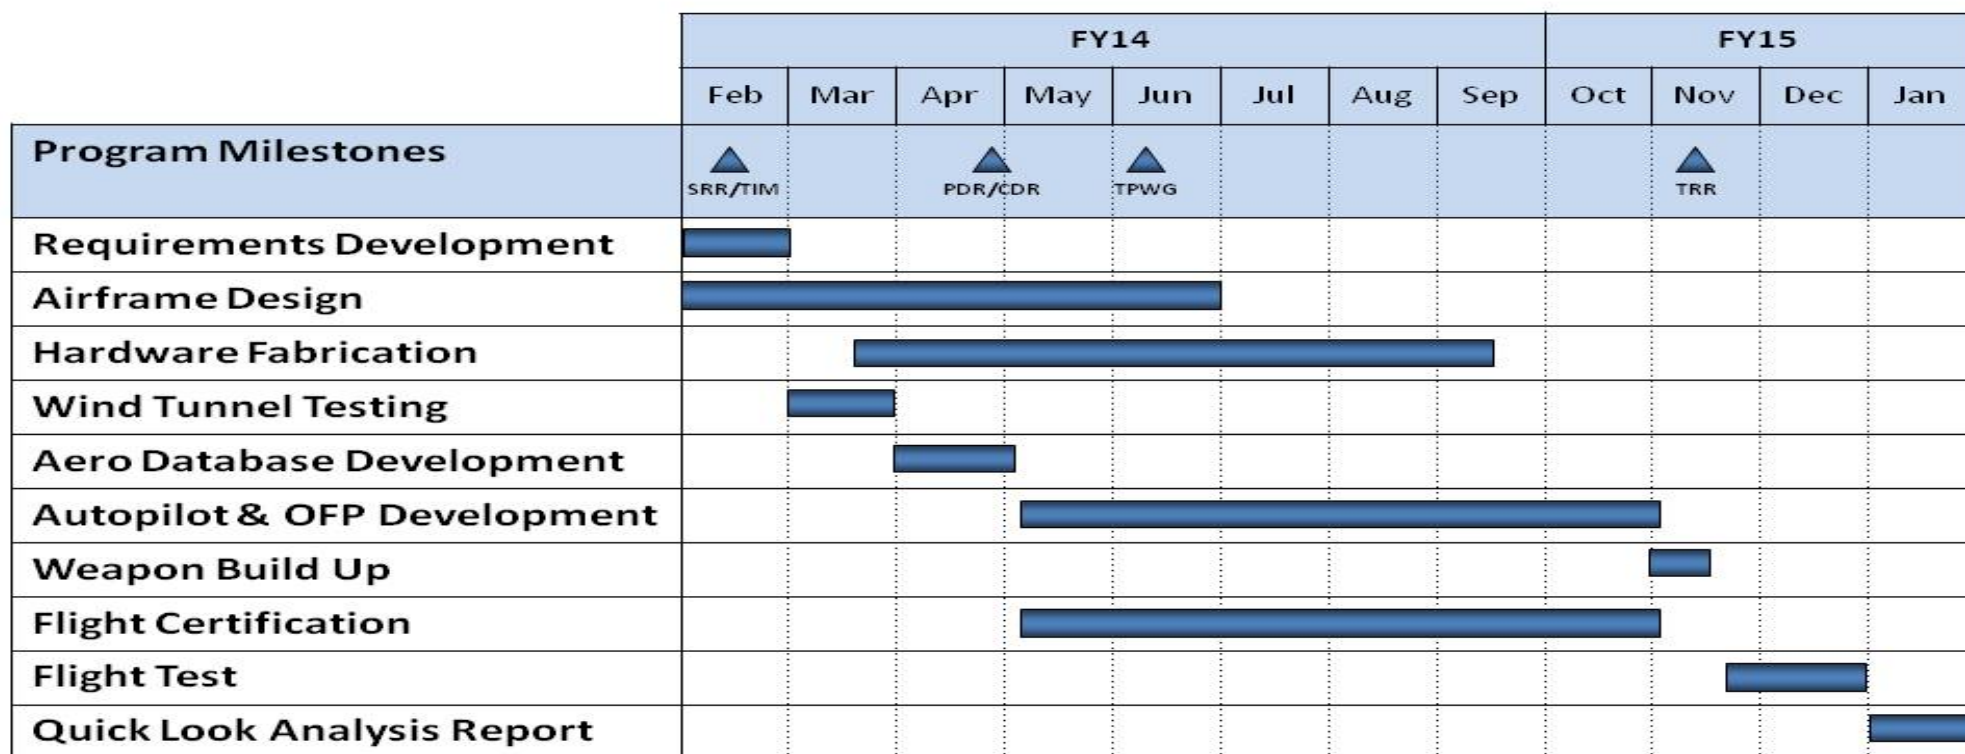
| | FY14 | | | | | | | | FY15 | | | |
|---|---|---|---|---|---|---|---|---|---|---|---|---|
| | Feb | Mar | Apr | May | Jun | Jul | Aug | Sep | Oct | Nov | Dec | Jan |
| Program Milestones | SRR/TIM | | PDR/CDR | | TPWG | | | | | TRR | | |
| Requirements Development | | | | | | | | | | | | |
| Airframe Design | | | | | | | | | | | | |
| Hardware Fabrication | | | | | | | | | | | | |
| Wind Tunnel Testing | | | | | | | | | | | | |
| Aero Database Development | | | | | | | | | | | | |
| Autopilot & OFP Development | | | | | | | | | | | | |
| Weapon Build Up | | | | | | | | | | | | |
| Flight Certification | | | | | | | | | | | | |
| Flight Test | | | | | | | | | | | | |
| Quick Look Analysis Report | | | | | | | | | | | | |